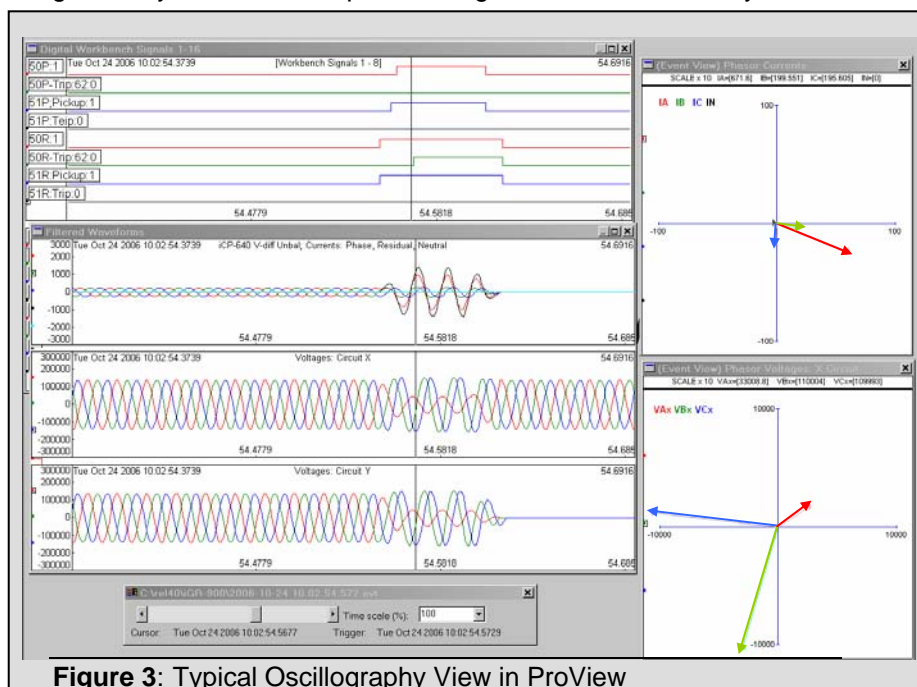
Digital Workbench Signals 1-16

Tue Oct 24 2006 10:02:54.3739 [Workbench Signals 1 - 8] 54.6916

50P:1
50P-Trip:62:0
51P:Pickup:1
51P:Trip:0
50R:1
50R-Trip:62:0
51R:Pickup:1
51R:Trip:0

54.4779 54.5818 54.685

Filtered Waveforms

3000 Tue Oct 24 2006 10:02:54.3739 iCP-640 V-diff Unbal, Currents: Phase, Residual, Neutral 54.6916
2000
1000
0
-1000
-2000
-3000 54.4779 54.5818 54.685

300000 Tue Oct 24 2006 10:02:54.3739 Voltages: Circuit X 54.6916
200000
100000
0
-100000
-200000
-300000 54.4779 54.5818 54.685

300000 Tue Oct 24 2006 10:02:54.3739 Voltages: Circuit Y 54.6916
200000
100000
0
-100000
-200000
-300000 54.4779 54.5818 54.685

[Event View] Phasor Currents
SCALE x 10 IA=[671.8] IB=[199.551] IC=[195.605] IN=[0]
IA IB IC IN
100
-100 100
-100

[Event View] Phasor Voltages: X Circuit
SCALE x 10 VAx=[33008.8] VBx=[110004] VCx=[109993]
VAx VBx VCx
10000
-10000 10000
-10000

C:\rel40\GR-900\2006-10-24 10.02.54.572.evt
Time scale (%): 100
Cursor: Tue Oct 24 2006 10:02:54.5677 Trigger: Tue Oct 24 2006 10:02:54.5729

**Figure 3**: Typical Oscillography View in ProView